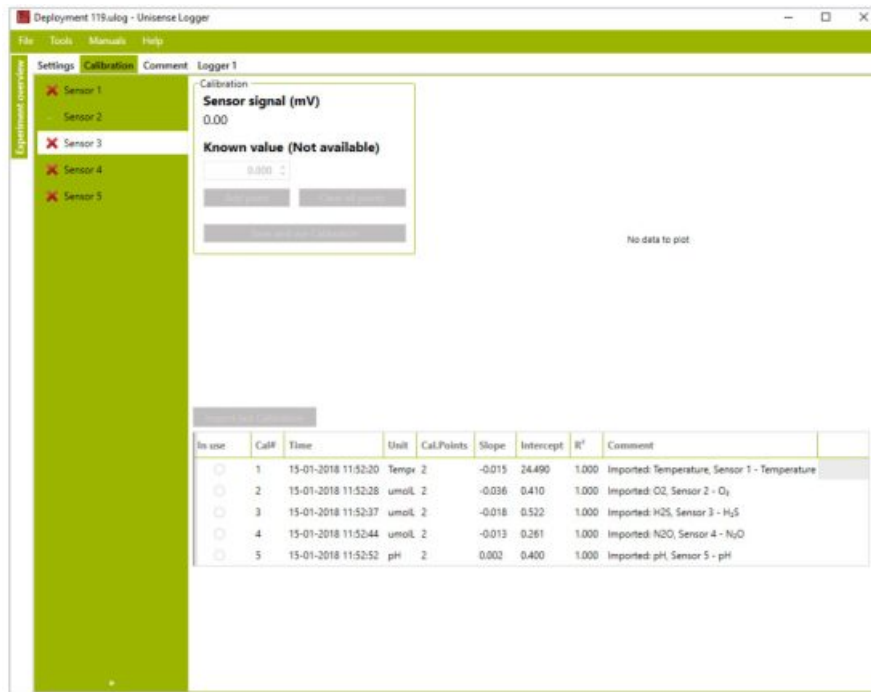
Deployment 119.ulog - Unisense Logger

File Tools Manuals Help

Experiment overview

Settings Calibration Comment Logger 1

Sensor 1
Sensor 2
Sensor 3
Sensor 4
Sensor 5

Calibration
Sensor signal (mV)
0.00
Known value (Not available)
0.000

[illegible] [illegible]
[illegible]

No data to plot

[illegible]

| In use | Cal# | Time | Unit | Cal.Points | Slope | Intercept | R² | Comment |
|---|---|---|---|---|---|---|---|---|
| | 1 | 15-01-2018 11:52:20 | Tempe | 2 | -0.015 | 24.490 | 1.000 | Imported: Temperature, Sensor 1 - Temperature |
| | 2 | 15-01-2018 11:52:28 | umolL | 2 | -0.036 | 0.410 | 1.000 | Imported: O2, Sensor 2 - $O_2$ |
| | 3 | 15-01-2018 11:52:37 | umolL | 2 | -0.018 | 0.522 | 1.000 | Imported: H2S, Sensor 3 - $H_2S$ |
| | 4 | 15-01-2018 11:52:44 | umolL | 2 | -0.013 | 0.261 | 1.000 | Imported: N2O, Sensor 4 - $N_2O$ |
| | 5 | 15-01-2018 11:52:52 | pH | 2 | 0.002 | 0.400 | 1.000 | Imported: pH, Sensor 5 - pH |